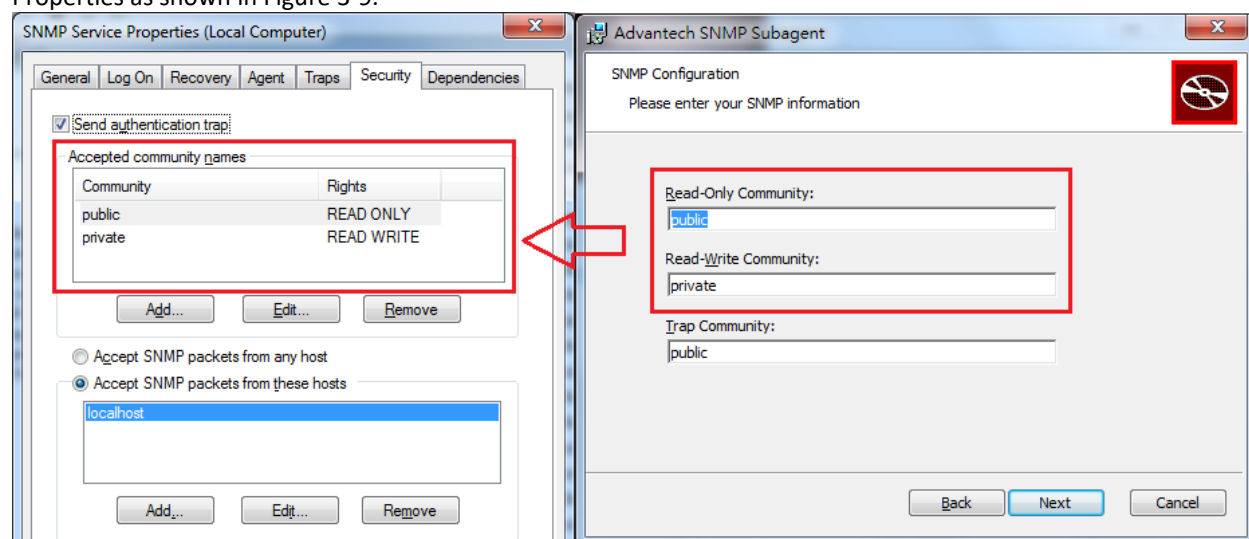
Properties as shown in Figure 3-9.

SNMP Service Properties (Local Computer)

General | Log On | Recovery | Agent | Traps | Security | Dependencies

Send authentication trap

Accepted community names

| Community | Rights |
|---|---|
| public | READ ONLY |
| private | READ WRITE |

Add... Edit... Remove

Accept SNMP packets from any host

Accept SNMP packets from these hosts

localhost

Add... Edit... Remove

Advantech SNMP Subagent

SNMP Configuration

Please enter your SNMP information

Read-Only Community:

public

Read-Write Community:

private

Trap Community:

public

Back Next Cancel